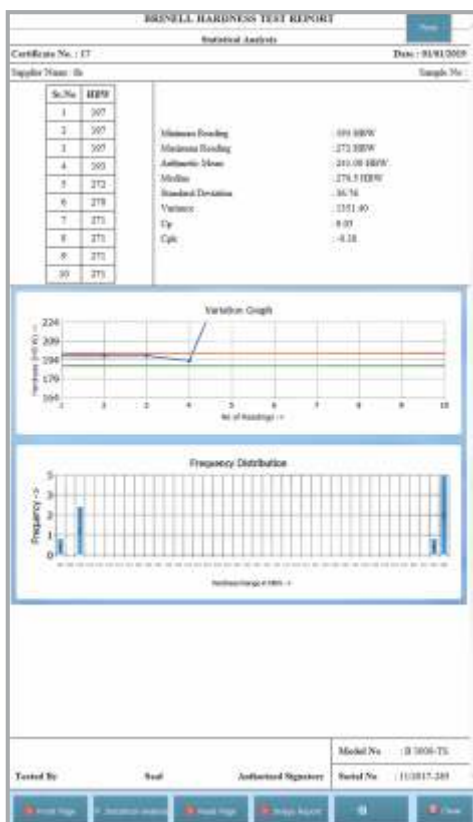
BRINELL HARDNESS TEST REPORT

Print

Statistical Analysis

Certificate No. : 17

Date : 01/01/2019

Supplier Name : fh

Sample No :

| Sr.No | HBW |
|---|---|
| 1 | 207 |
| 2 | 207 |
| 3 | 207 |
| 4 | 193 |
| 5 | 272 |
| 6 | 278 |
| 7 | 271 |
| 8 | 271 |
| 9 | 271 |
| 10 | 271 |

Minimum Reading : 193 HBW
Maximum Reading : 272 HBW
Arithmetic Mean : 241.00 HBW
Median : 276.5 HBW
Standard Deviation : 36.56
Variance : 1351.40
Cp : 0.00
Cpk : -0.18

Variation Graph

Hardness (HBW) ->

224
209
194
179
164

1 2 3 4 5 6 7 8 9 10

No of Readings ->

Frequency Distribution

Frequency ->

5
4
3
2
1
0

Hardness Range # HBW ->

Tested By

Seal

Authorised Signatory

Model No : B 3000-TS

Serial No : 11/2017-205

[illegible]

Statistical Analysis

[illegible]

Image Report

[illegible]

Close